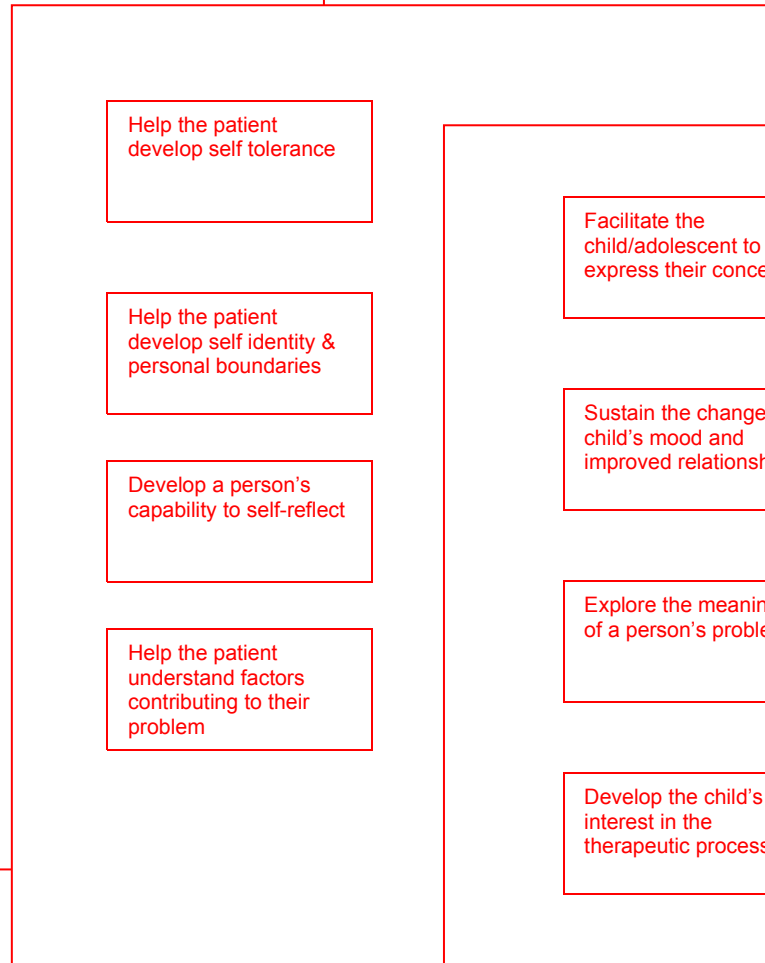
Help the patient develop self tolerance

Help the patient develop self identity & personal boundaries

Develop a person's capability to self-reflect

Help the patient understand factors contributing to their problem

Facilitate the child/adolescent to express their conce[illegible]

Sustain the change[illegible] child's mood and improved relationsh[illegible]

Explore the meanin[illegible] of a person's proble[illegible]

Develop the child's interest in the therapeutic process